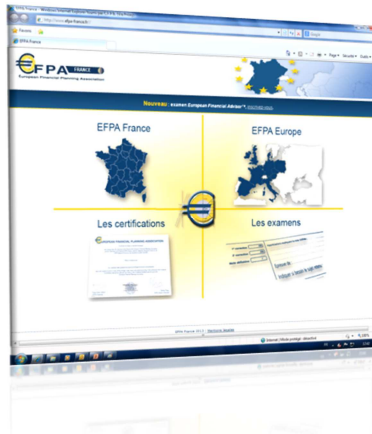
EFPA France

http://www.efpa-france.fr

Favoris

EFPA France

Page ▾ Sécurité ▾ Outils ▾

EFPA FRANCE

European Financial Planning Association

Nouveau: examen European Financial Advisor ® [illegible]

EFPA France

EFPA Europe

Les certifications

Les examens

EUROPEAN FINANCIAL PLANNING ASSOCIATION

EFPA France 2012 | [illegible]

Internet | Mode protégé : désactivé

100%